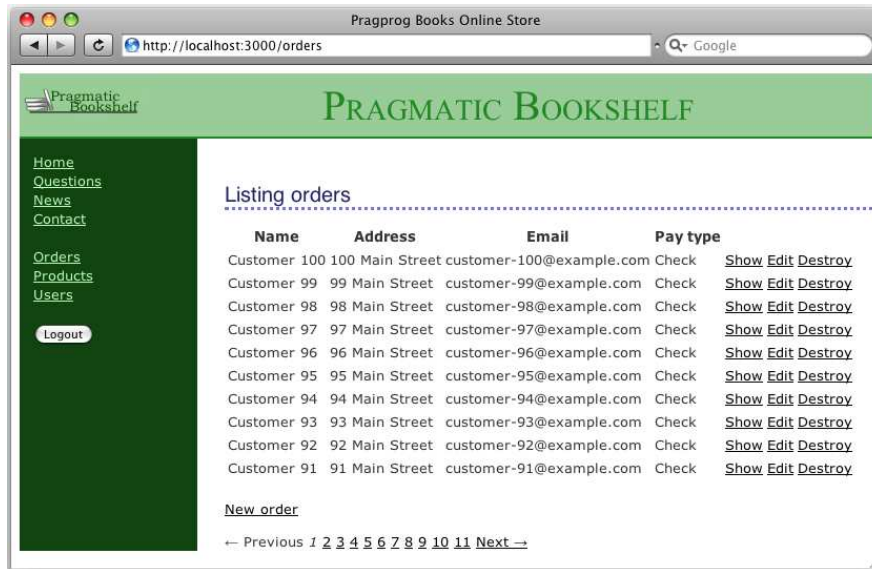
Pragprog Books Online Store

http://localhost:3000/orders

Google

Pragmatic Bookshelf

PRAGMATIC BOOKSHELF

Home
Questions
News
Contact

Orders
Products
Users

Logout

Listing orders

| Name | Address | Email | Pay type | | | |
|---|---|---|---|---|---|---|
| Customer 100 | 100 Main Street | customer-100@example.com | Check | Show | Edit | Destroy |
| Customer 99 | 99 Main Street | customer-99@example.com | Check | Show | Edit | Destroy |
| Customer 98 | 98 Main Street | customer-98@example.com | Check | Show | Edit | Destroy |
| Customer 97 | 97 Main Street | customer-97@example.com | Check | Show | Edit | Destroy |
| Customer 96 | 96 Main Street | customer-96@example.com | Check | Show | Edit | Destroy |
| Customer 95 | 95 Main Street | customer-95@example.com | Check | Show | Edit | Destroy |
| Customer 94 | 94 Main Street | customer-94@example.com | Check | Show | Edit | Destroy |
| Customer 93 | 93 Main Street | customer-93@example.com | Check | Show | Edit | Destroy |
| Customer 92 | 92 Main Street | customer-92@example.com | Check | Show | Edit | Destroy |
| Customer 91 | 91 Main Street | customer-91@example.com | Check | Show | Edit | Destroy |

New order

← Previous 1 2 3 4 5 6 7 8 9 10 11 Next →